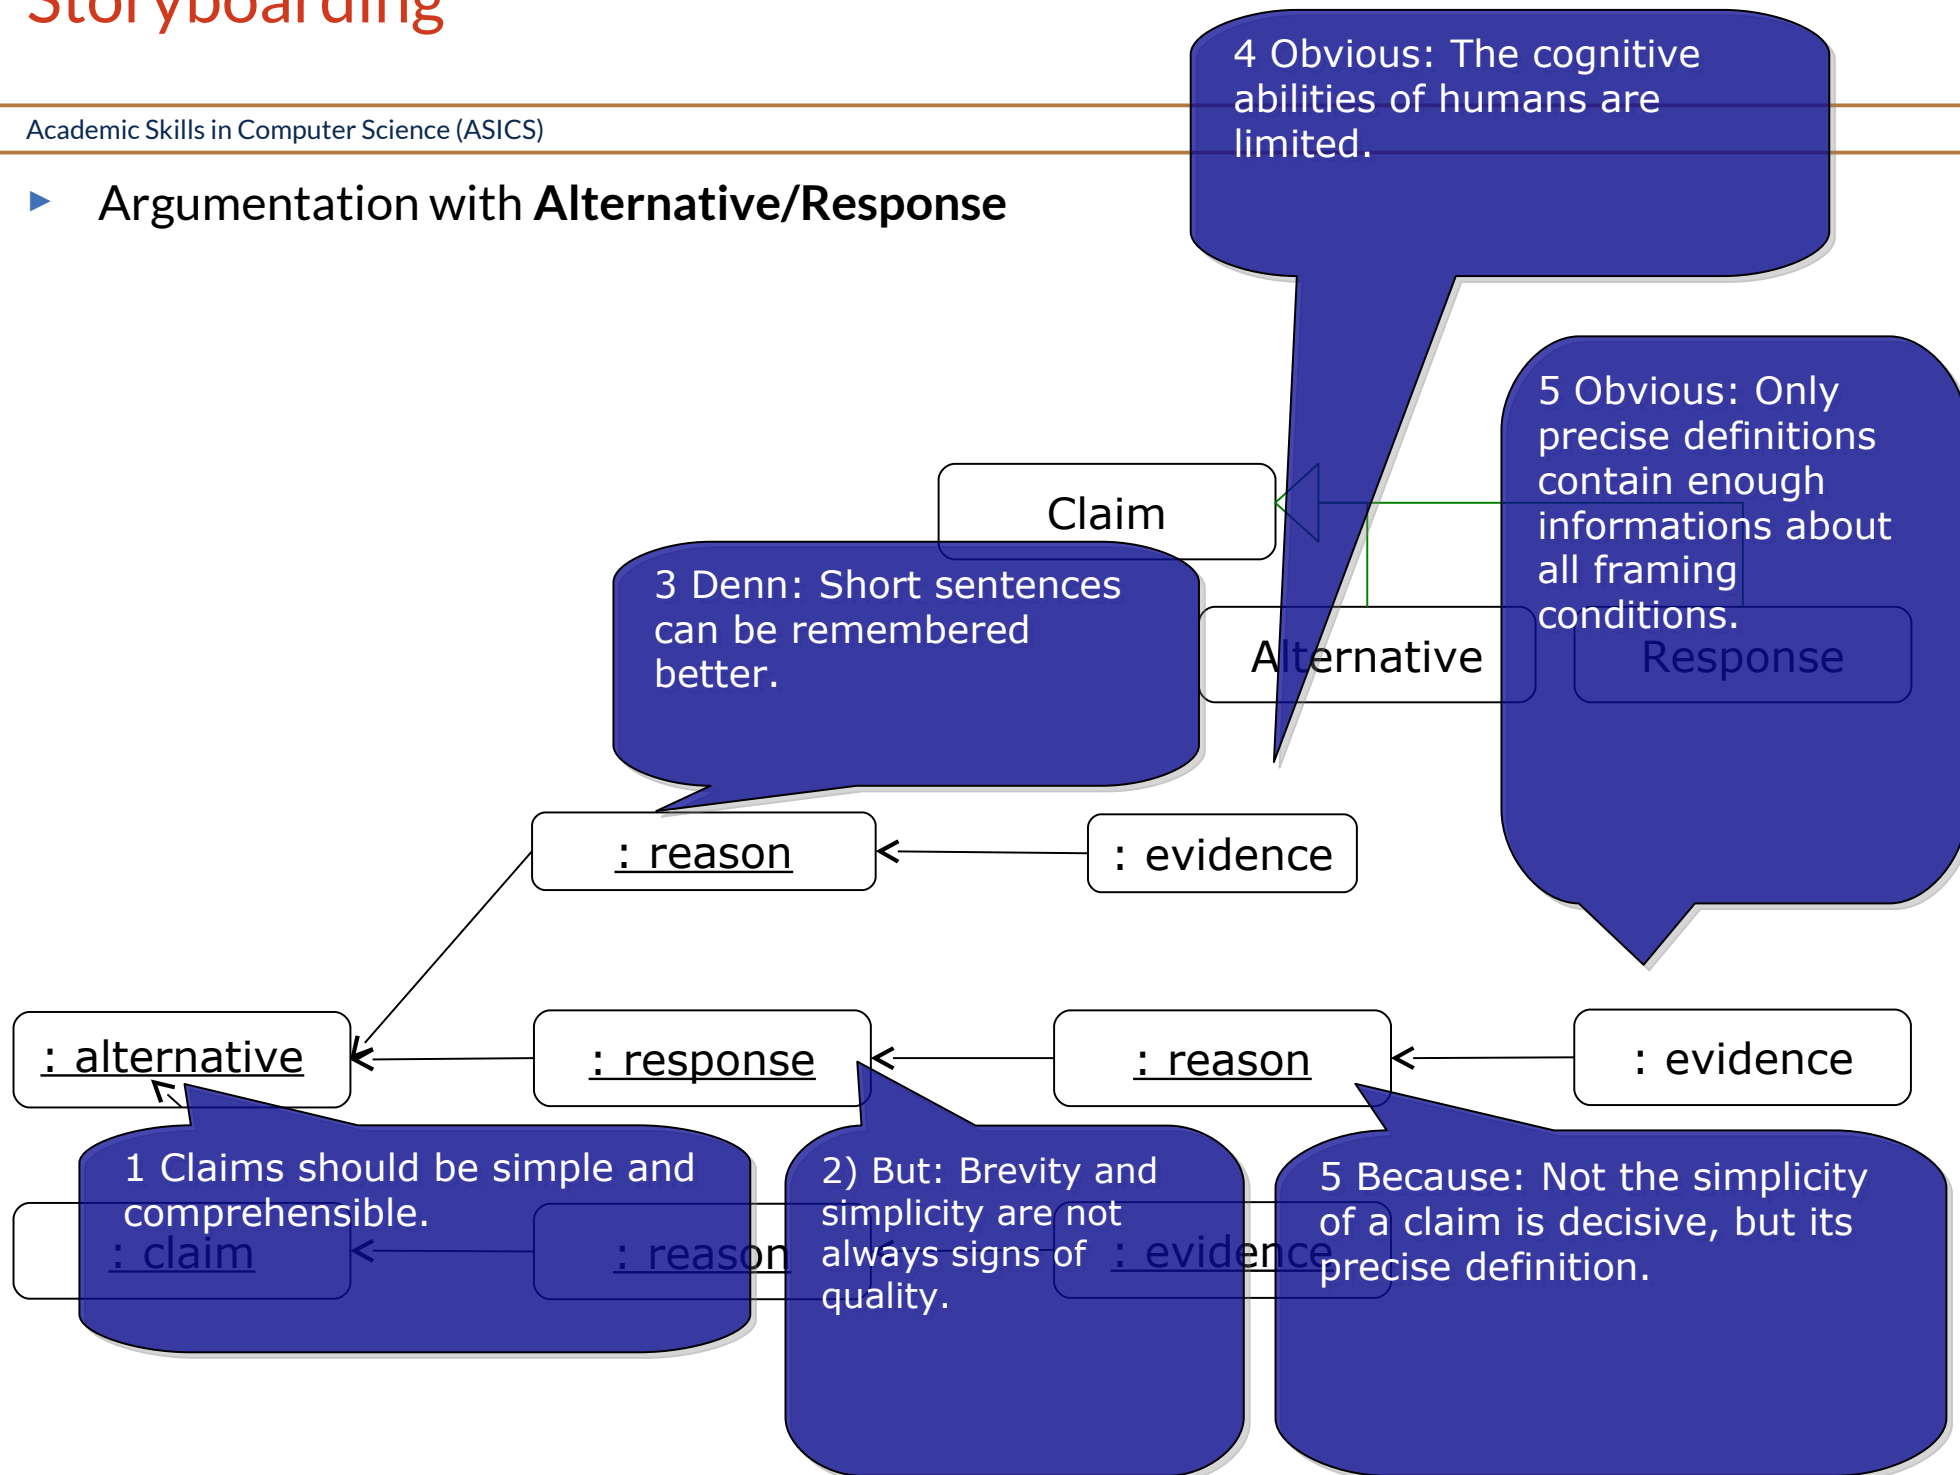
Storyboarding

Academic Skills in Computer Science (ASICS)

Argumentation with **Alternative/Response**

4 Obvious: The cognitive abilities of humans are limited.

5 Obvious: Only precise definitions contain enough informations about all framing conditions.

Claim

3 Denn: Short sentences can be remembered better.

Alternative

Response

: reason

: evidence

: alternative

: response

: reason

: evidence

1 Claims should be simple and comprehensible.

: claim

: reason

2) But: Brevity and simplicity are not always signs of quality.

: evidence

5 Because: Not the simplicity of a claim is decisive, but its precise definition.